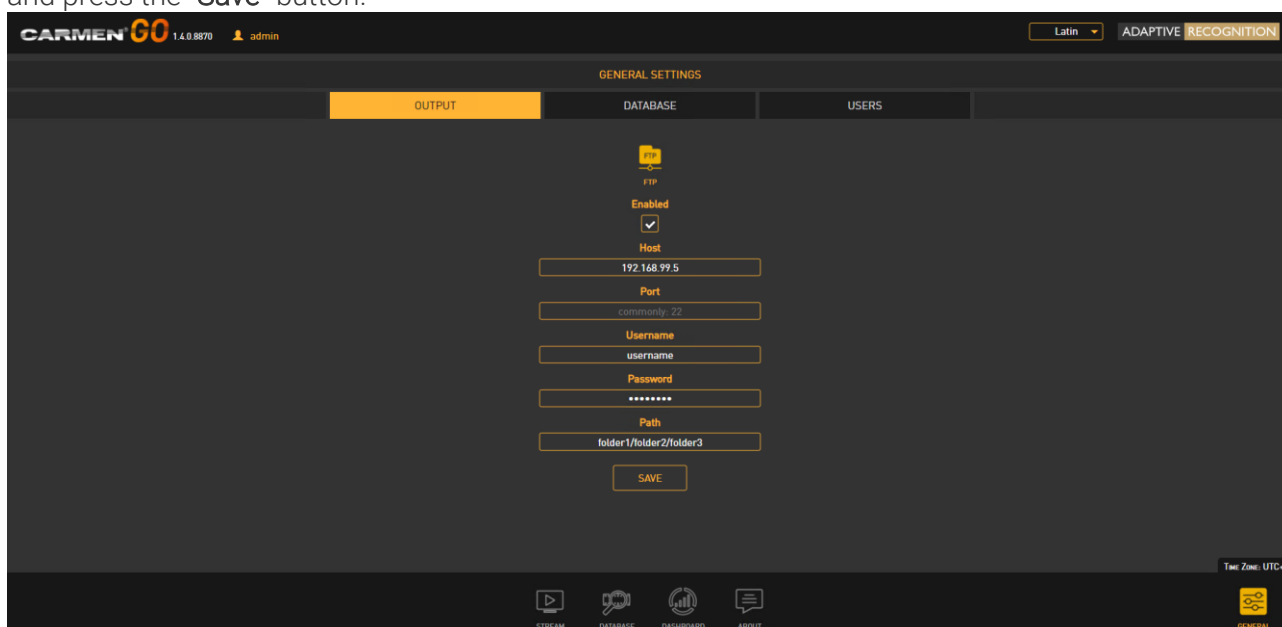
and press the "Save" button.

CARMEN GO 1.4.0.8870 admin

Latin

ADAPTIVE RECOGNITION

GENERAL SETTINGS

OUTPUT

DATABASE

USERS

FTP

FTP

Enabled

Host

192.168.99.5

Port

commonly: 22

Username

username

Password

••••••••

Path

folder1/folder2/folder3

SAVE

Time Zone: UTC+

STREAM

DATABASE

DASHBOARD

ABOUT

GENERAL